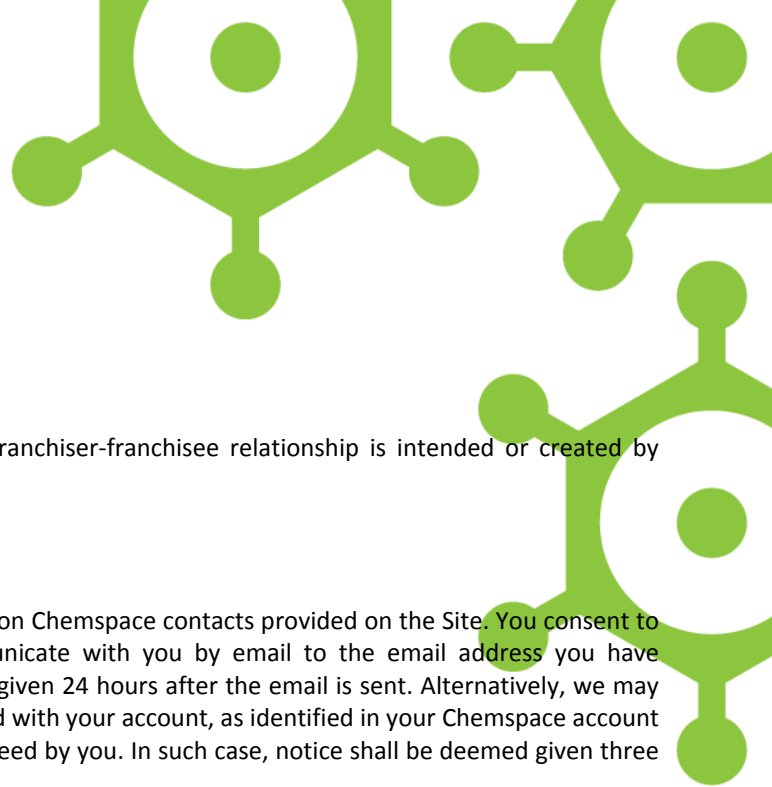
ranchiser-franchisee relationship is intended or created by

on Chemspace contacts provided on the Site. You consent to unicate with you by email to the email address you have given 24 hours after the email is sent. Alternatively, we may d with your account, as identified in your Chemspace account eed by you. In such case, notice shall be deemed given three